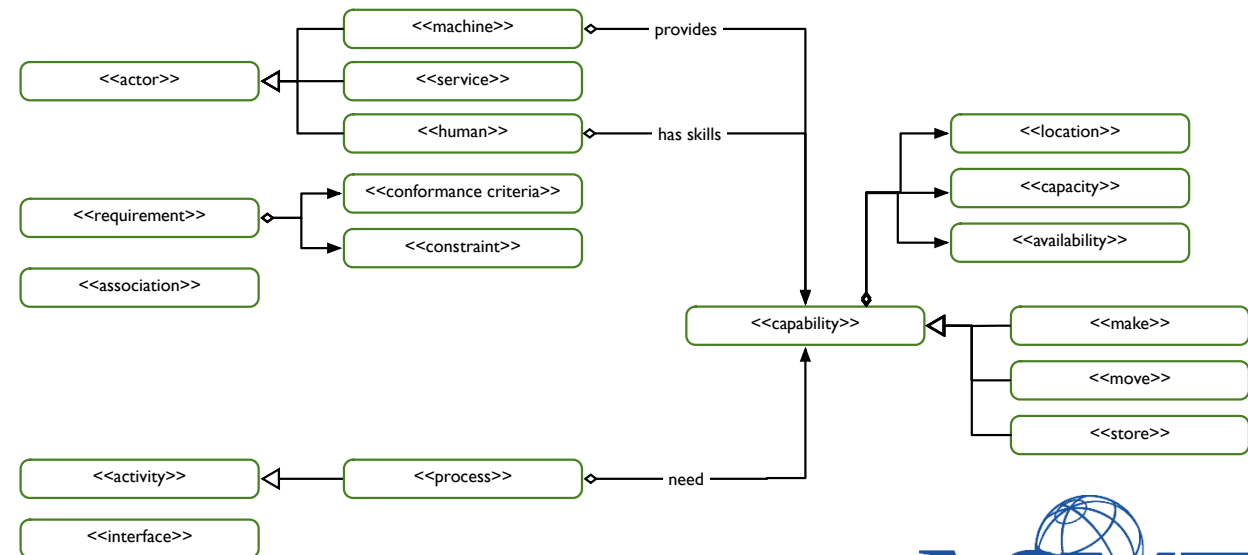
<<machine>>
provides
<<actor>>
<<service>>
<<human>>
has skills
<<location>>
<<capacity>>
<<requirement>>
<<conformance criteria>>
<<constraint>>
<<availability>>
<<association>>
<<capability>>
<<make>>
<<move>>
<<store>>
<<activity>>
<<process>>
need
<<interface>>